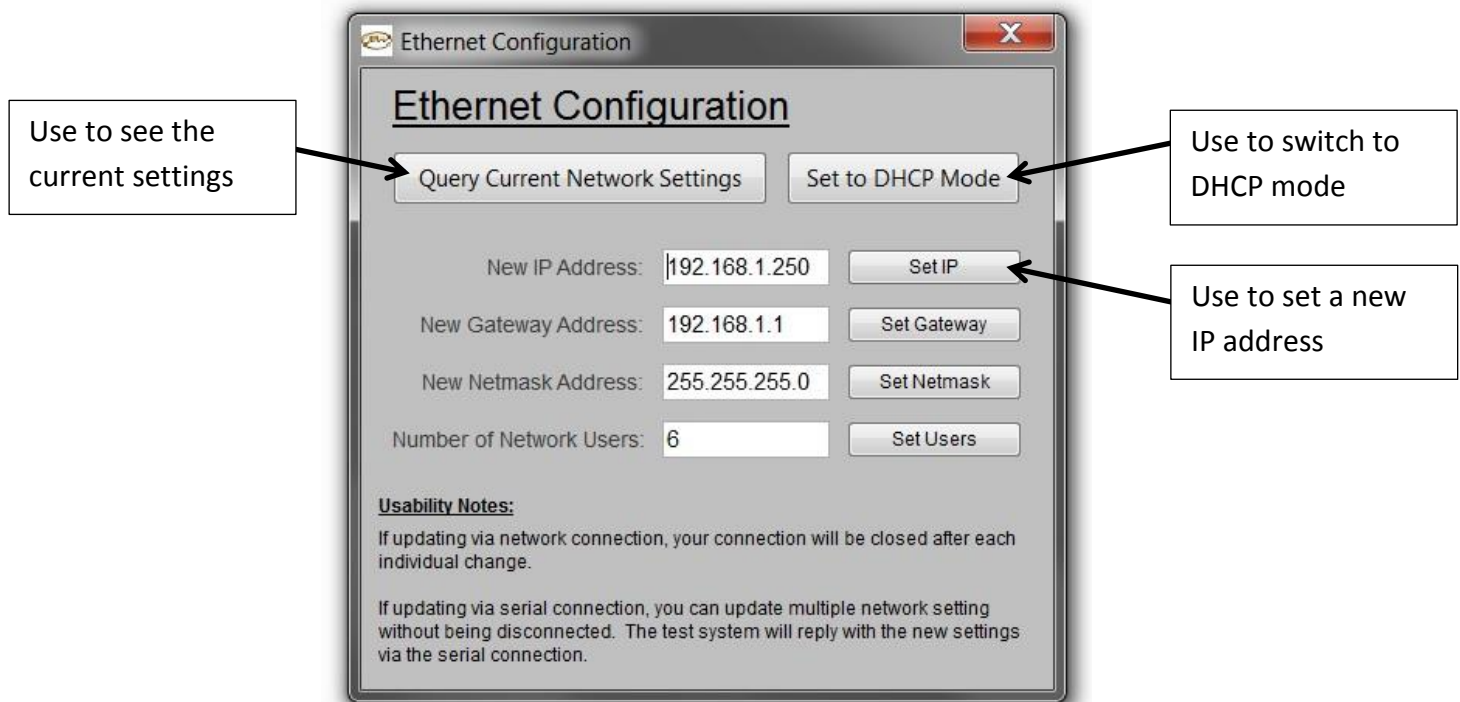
Ethernet Configuration

X

Ethernet Configuration

Use to see the current settings

Query Current Network Settings

Set to DHCP Mode

Use to switch to DHCP mode

New IP Address: 192.168.1.250 Set IP

Use to set a new IP address

New Gateway Address: 192.168.1.1 Set Gateway

New Netmask Address: 255.255.255.0 Set Netmask

Number of Network Users: 6 Set Users

Usability Notes:

If updating via network connection, your connection will be closed after each individual change.

If updating via serial connection, you can update multiple network setting without being disconnected. The test system will reply with the new settings via the serial connection.